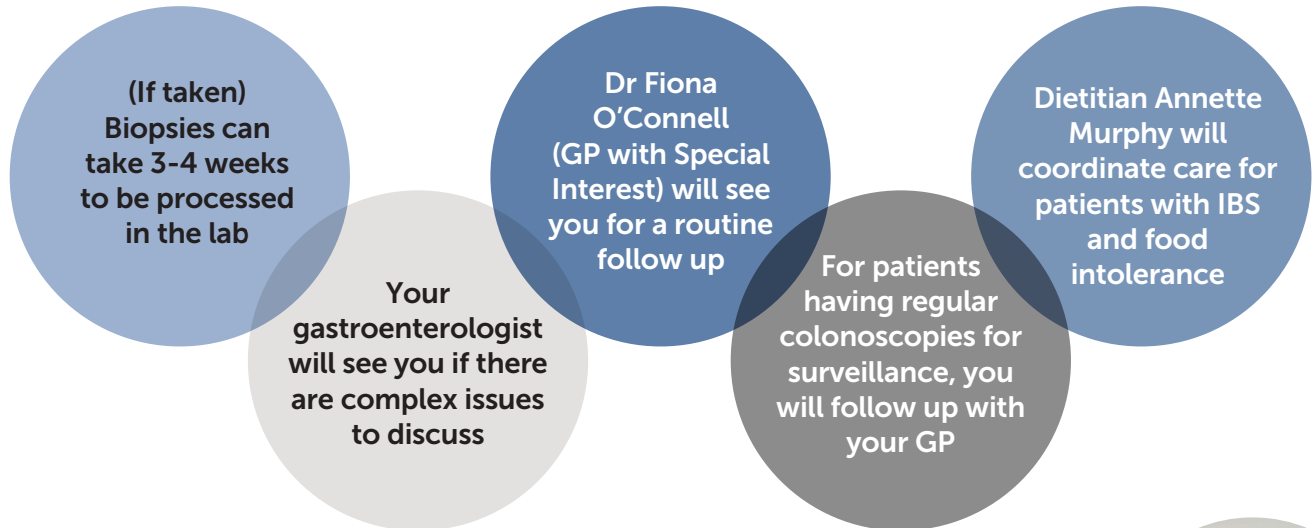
(If taken) Biopsies can take 3-4 weeks to be processed in the lab

Your gastroenterologist will see you if there are complex issues to discuss

Dr Fiona O’Connell (GP with Special Interest) will see you for a routine follow up

For patients having regular colonoscopies for surveillance, you will follow up with your GP

Dietitian Annette Murphy will coordinate care for patients with IBS and food intolerance